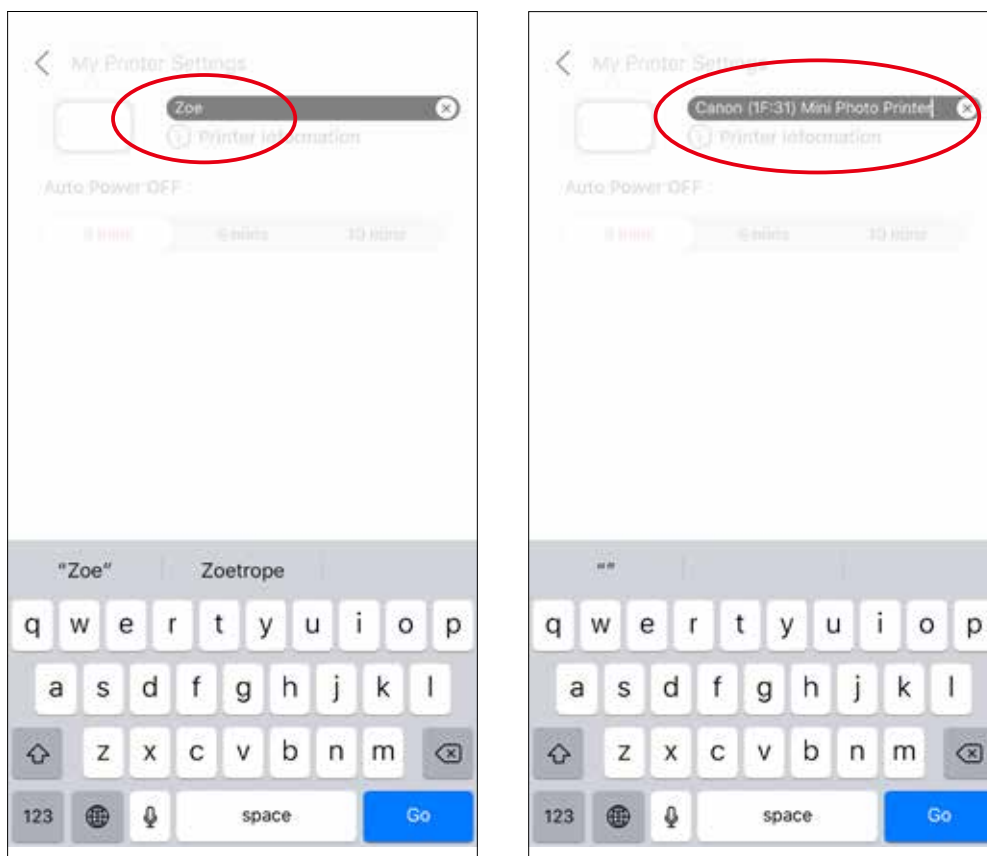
My Printer Settings

Zoe

Printer information

Auto Power OFF

3 mins

6 mins

10 mins

"Zoe"

Zoetrope

q w e r t y u i o p

a s d f g h j k l

z x c v b n m

123

space

Go

My Printer Settings

Canon (1F:31) Mini Photo Printer

Printer information

Auto Power OFF

3 mins

6 mins

10 mins

""

q w e r t y u i o p

a s d f g h j k l

z x c v b n m

123

space

Go